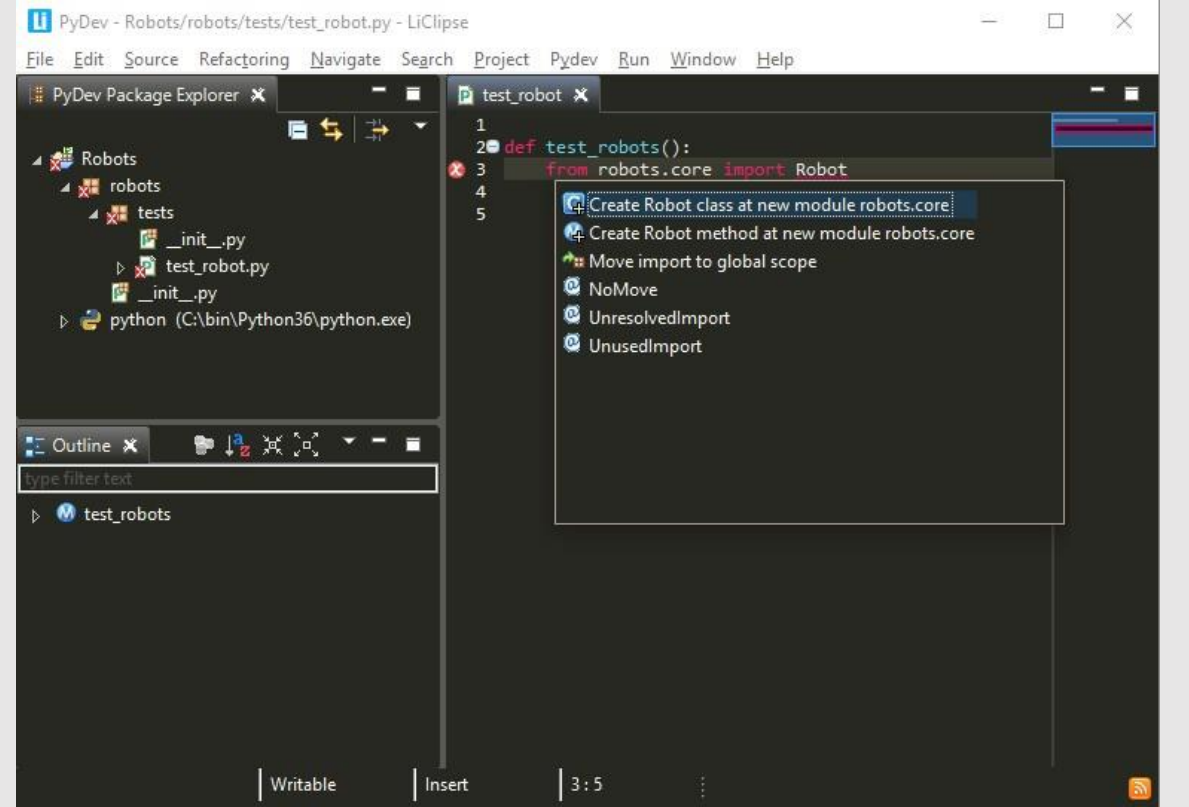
PyDev - Robots/robots/tests/test_robot.py - LiClipse

File Edit Source Refactoring Navigate Search Project Pydev Run Window Help

PyDev Package Explorer

Robots
robots
tests
__init__.py
test_robot.py
__init__.py
python (C:\bin\Python36\python.exe)

Outline

type filter text

test_robots

test_robot

1
2 def test_robots():
3     from robots.core import Robot
4
5

Create Robot class at new module robots.core
Create Robot method at new module robots.core
Move import to global scope
NoMove
UnresolvedImport
UnusedImport

Writable | Insert | 3 : 5